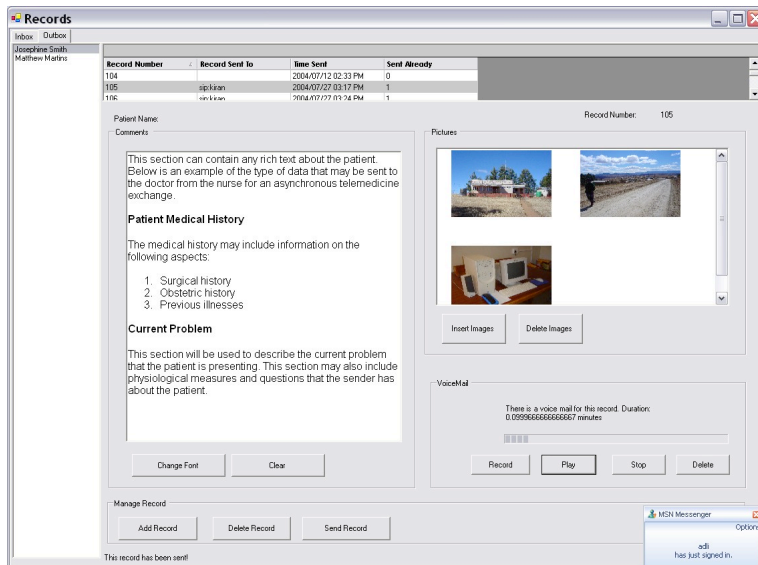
Records

Inbox Outbox

Josephine Smith
Matthew Martins

| Record Number | Record Sent To | Time Sent | Sent Already |
|---|---|---|---|
| 104 | | 2004/07/12 02:33 PM | 0 |
| 105 | sip:kiran | 2004/07/27 03:17 PM | 1 |
| 106 | sip:kiran | 2004/07/27 03:24 PM | 1 |

Patient Name:

Record Number: 105

Comments

This section can contain any rich text about the patient. Below is an example of the type of data that may be sent to the doctor from the nurse for an asynchronous telemedicine exchange.

Patient Medical History

The medical history may include information on the following aspects:

1. Surgical history
2. Obstetric history
3. Previous illnesses

Current Problem

This section will be used to describe the current problem that the patient is presenting. This section may also include physiological measures and questions that the sender has about the patient.

Change Font Clear

Pictures

Insert Images Delete Images

VoiceMail

There is a voice mail for this record. Duration: 0.0999666666666667 minutes

Record Play Stop Delete

Manage Record

Add Record Delete Record Send Record

This record has been sent!

MSN Messenger

Options

adi
has just signed in.